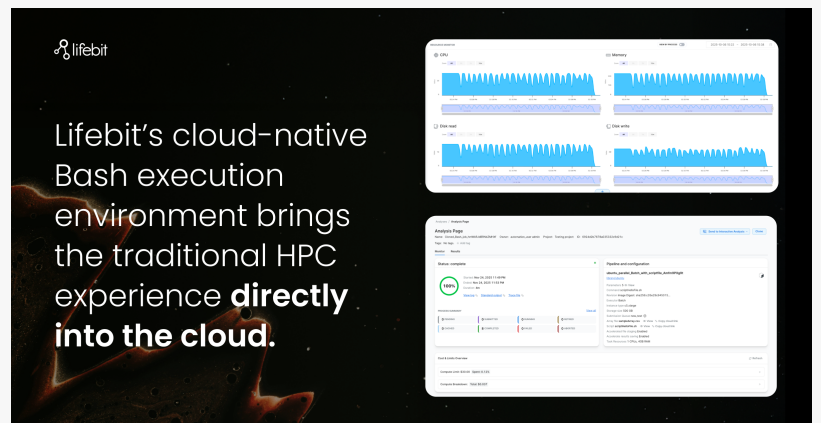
lifebit

Lifebit's cloud-native Bash execution environment brings the traditional HPC experience **directly into the cloud.**

CPU

Memory

Disk read

Disk write

Analysis Page

Status: complete

100%

Pipeline and configuration

Cost & Usage Overview